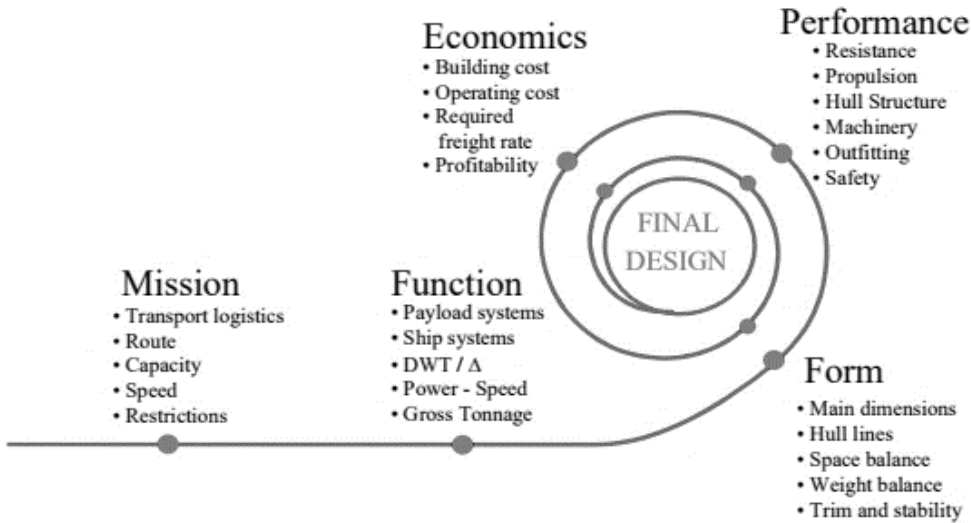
Economics
• Building cost
• Operating cost
• Required freight rate
• Profitability

Performance
• Resistance
• Propulsion
• Hull Structure
• Machinery
• Outfitting
• Safety

FINAL DESIGN

Mission
• Transport logistics
• Route
• Capacity
• Speed
• Restrictions

Function
• Payload systems
• Ship systems
• DWT / Δ
• Power - Speed
• Gross Tonnage

Form
• Main dimensions
• Hull lines
• Space balance
• Weight balance
• Trim and stability